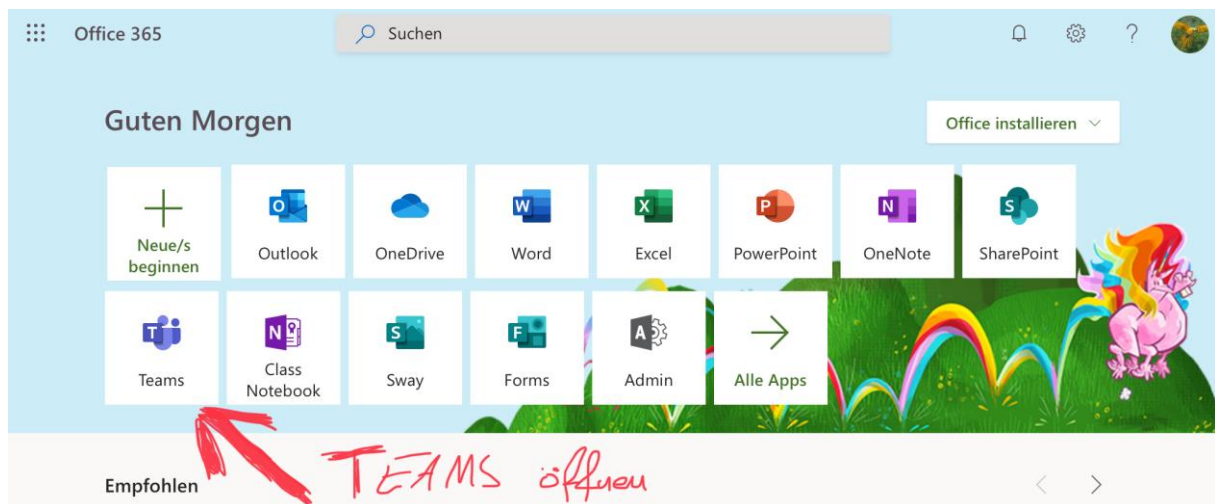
Office 365

Suchen

?

Guten Morgen

Office installieren

Neue/s beginnen

Outlook

OneDrive

Word

Excel

PowerPoint

OneNote

SharePoint

Teams

Class Notebook

Sway

Forms

Admin

Alle Apps

TEAMS öffnen

Empfohlen